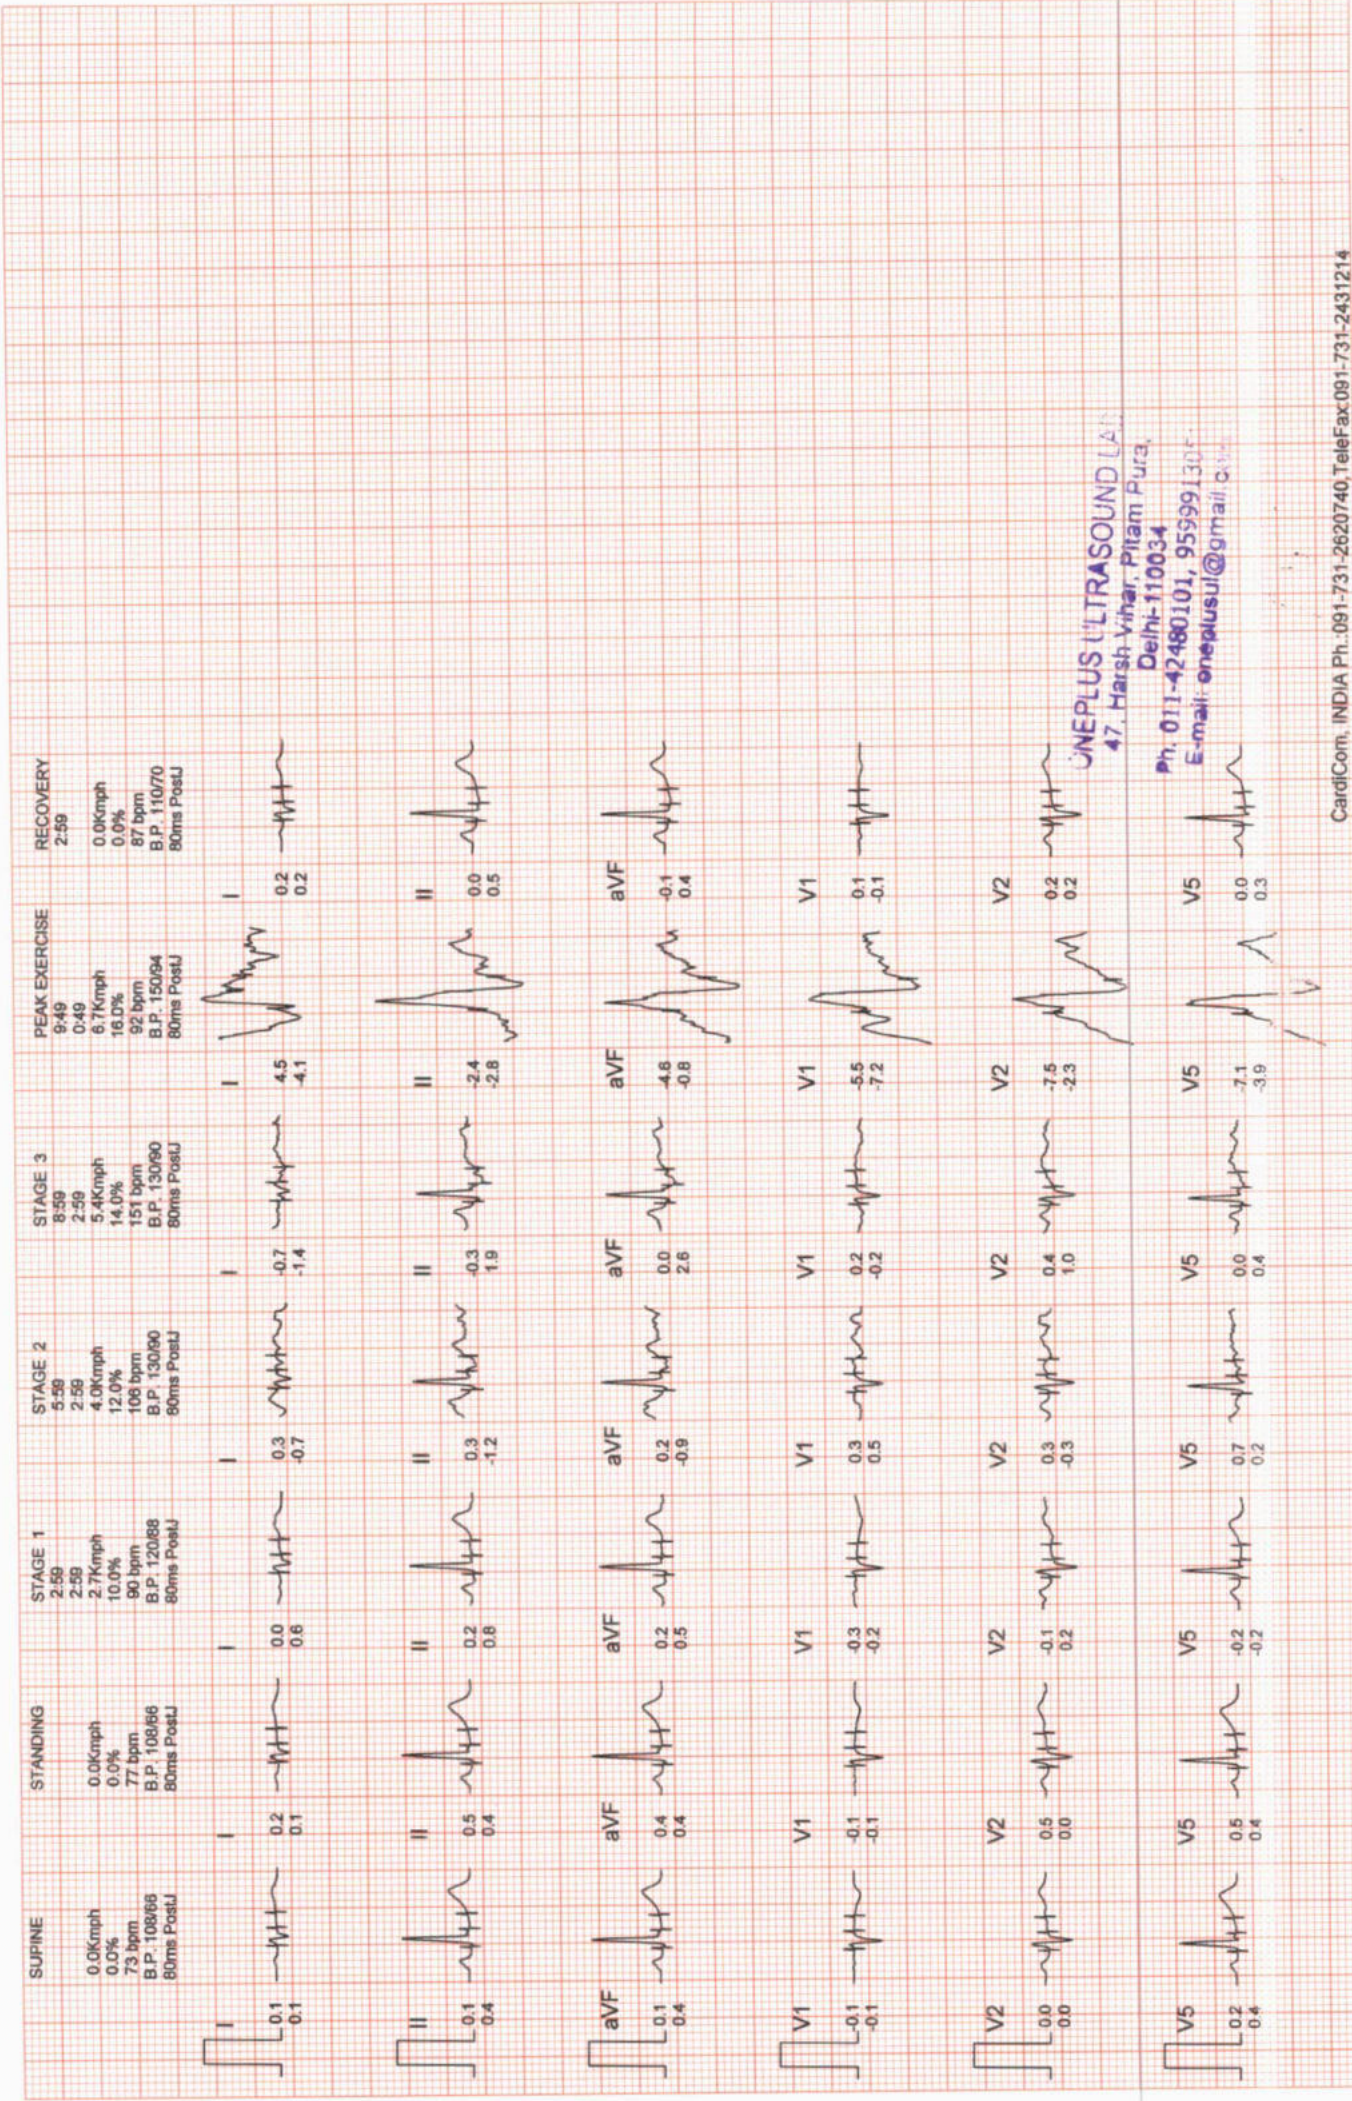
SUPINE
0.0Kmph
0.0%
73 bpm
B.P. 108/66
80ms PostJ

STANDING
0.0Kmph
0.0%
77 bpm
B.P. 108/66
80ms PostJ

STAGE 1
2:59
2:59
2.7Kmph
10.0%
90 bpm
B.P. 120/88
80ms PostJ

STAGE 2
5:59
2:59
4.0Kmph
12.0%
106 bpm
B.P. 130/90
80ms PostJ

STAGE 3
8:59
2:59
5.4Kmph
14.0%
151 bpm
B.P. 130/90
80ms PostJ

PEAK EXERCISE
9:49
0:49
6.7Kmph
16.0%
92 bpm
B.P. 150/94
80ms PostJ

RECOVERY
2:59
0.0Kmph
0.0%
87 bpm
B.P. 110/70
80ms PostJ

I 0.1 0.1
I 0.2 0.1
I 0.0 0.6
I 0.3 -0.7
I -0.7 -1.4
I 4.5 -4.1
I 0.2 0.2

II 0.1 0.4
II 0.5 0.4
II 0.2 0.8
II 0.3 -1.2
II -0.3 1.9
II -2.4 -2.8
II 0.0 0.5

aVF 0.1 0.4
aVF 0.4 0.4
aVF 0.2 0.5
aVF 0.2 -0.9
aVF 0.0 2.6
aVF -4.6 -0.8
aVF -0.1 0.4

V1 -0.1 -0.1
V1 -0.1 -0.1
V1 -0.3 -0.2
V1 0.3 0.5
V1 0.2 -0.2
V1 -5.5 -7.2
V1 0.1 -0.1

V2 0.0 0.0
V2 0.5 0.0
V2 -0.1 0.2
V2 0.3 -0.3
V2 0.4 1.0
V2 -7.5 -2.3
V2 0.2 0.2

V5 0.2 0.4
V5 0.5 0.4
V5 -0.2 -0.2
V5 0.7 0.2
V5 0.0 0.4
V5 -7.1 -3.9
V5 0.0 0.3

ONEPLUS ULTRASOUND LAB
47, Harsh Vihar, Pitam Pura,
Delhi-110034
Ph. 011-42480101, 95999130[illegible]
E-mail: oneplusul@gmail.co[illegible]

CardiCom, INDIA Ph.:091-731-2620740,TeleFax:091-731-2431214